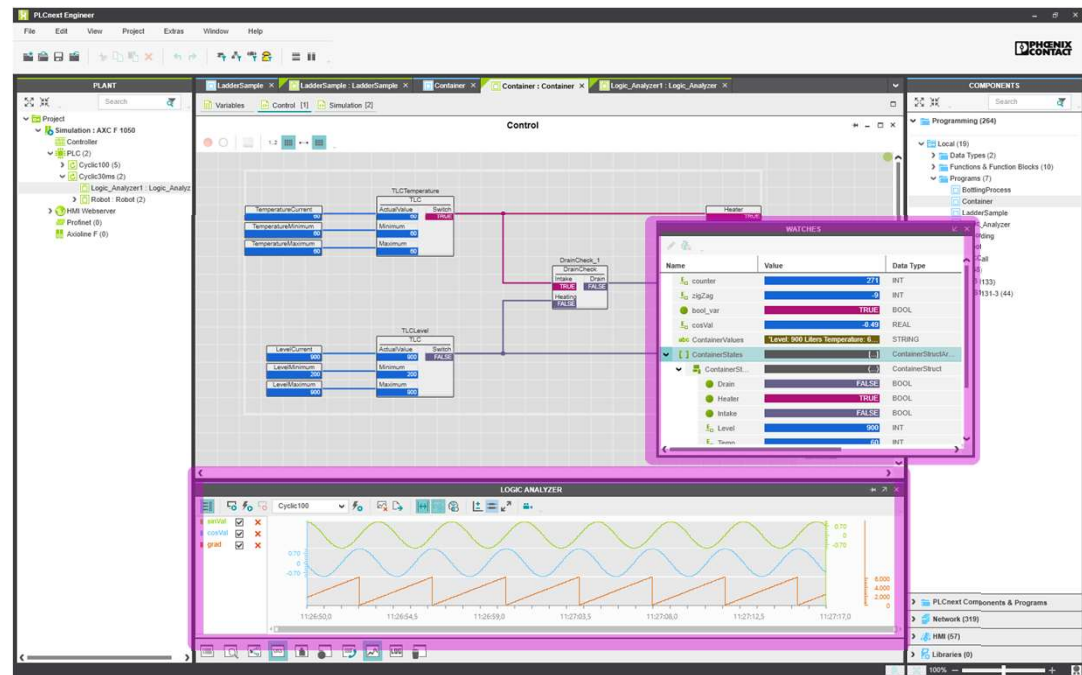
PLCnext Engineer

File Edit View Project Extras Window Help

PHOENIX CONTACT

PLANT

Search

Project
Simulation : AXC F 1050
Controller
PLC (2)
Cyclic100 (5)
Cyclic30ms (2)
Logic_Analyzer1 : Logic_Analyz
Robot : Robot (2)
HMI Webserver
Profinet (0)
Axioline F (0)

LadderSample | LadderSample : LadderSample | Container | Container : Container | Logic_Analyzer1 : Logic_Analyzer

Variables | Control [1] | Simulation [2]

Control

TLCTemperature
TLC
TemperatureCurrent 60
TemperatureMinimum 60
TemperatureMaximum 60
ActualValue 60
Minimum 60
Maximum 60
Switch TRUE

Heater TRUE

DrainCheck_1
DrainCheck
Intake TRUE
Drain FALSE
Heating FALSE

TLCLevel
TLC
LevelCurrent 900
LevelMinimum 200
LevelMaximum 900
ActualValue 900
Minimum 200
Maximum 900
Switch FALSE

WATCHES

| Name | Value | Data Type |
|---|---|---|
| counter | 271 | INT |
| zigZag | -9 | INT |
| bool_var | TRUE | BOOL |
| cosVal | -0.49 | REAL |
| ContainerValues | 'Level: 900 Liters Temperature: 6... | STRING |
| ContainerStates | {...} | ContainerStructAr... |
| ContainerSt... | {...} | ContainerStruct |
| Drain | FALSE | BOOL |
| Heater | TRUE | BOOL |
| Intake | FALSE | BOOL |
| Level | 900 | INT |
| Temp | 60 | INT |

COMPONENTS

Search

Programming (264)
Local (19)
Data Types (2)
Functions & Function Blocks (10)
Programs (7)
BottlingProcess
Container
LadderSample
_Analyzer
iding
ol
Call
(133)
131-3 (44)

LOGIC ANALYZER

Cyclic100

sinVal
cosVal
grad

0.70
0
-0.70
0.70
0
-0.70
6,000
4,000
2,000
0

11:26:50,0 11:26:54,5 11:26:59,0 11:27:03,5 11:27:08,0 11:27:12,5 11:27:17,0

PLCnext Components & Programs
Network (319)
HMI (57)
Libraries (0)

100%